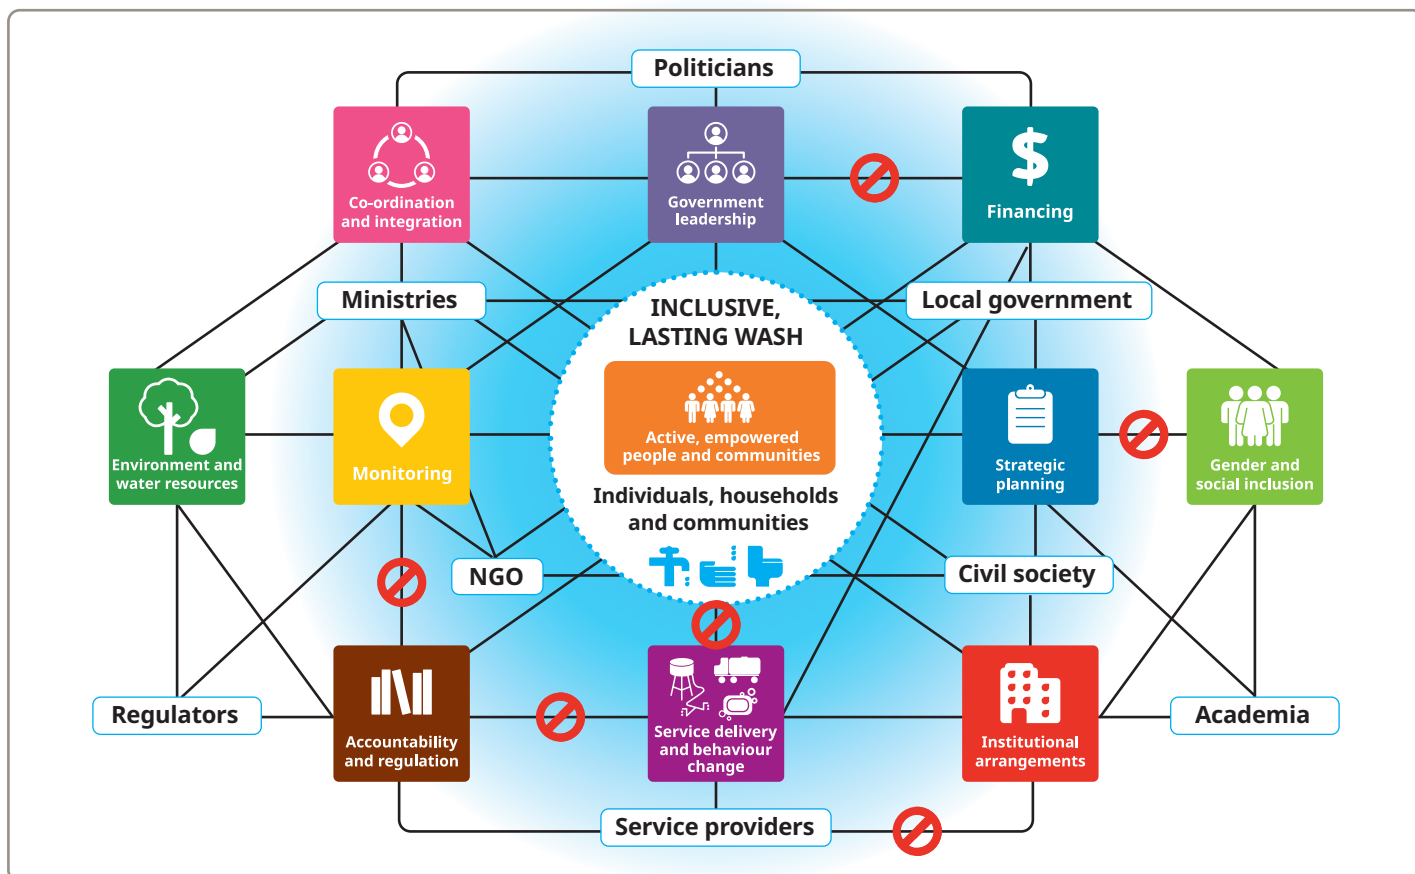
Politicians

Co-ordination and integration

Government leadership

$

Financing

Ministries

INCLUSIVE, LASTING WASH

Local government

Environment and water resources

Monitoring

Active, empowered people and communities

Individuals, households and communities

Strategic planning

Gender and social inclusion

NGO

Civil society

Regulators

Accountability and regulation

Service delivery and behaviour change

Institutional arrangements

Academia

Service providers